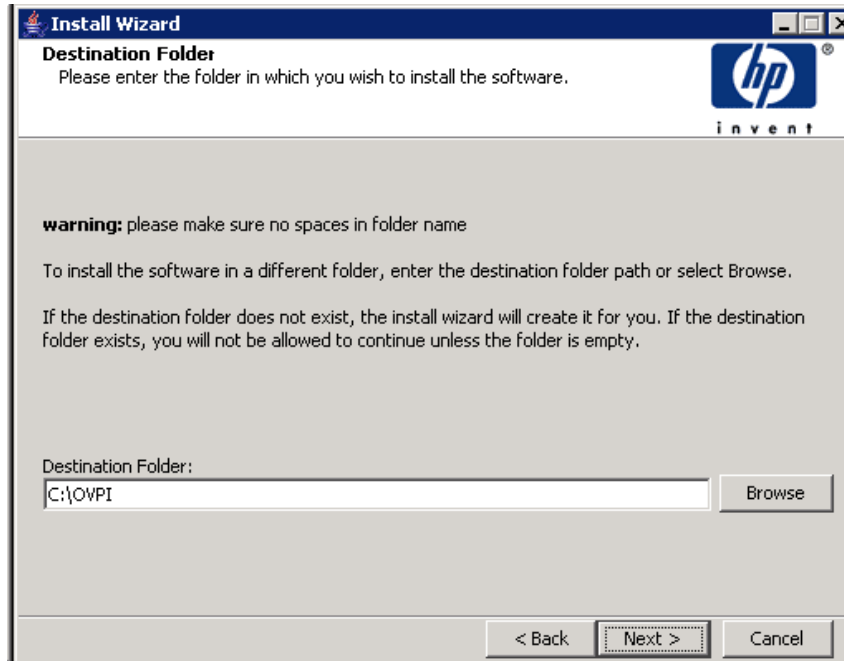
Install Wizard

Destination Folder
Please enter the folder in which you wish to install the software.

hp
®
invent

warning: please make sure no spaces in folder name

To install the software in a different folder, enter the destination folder path or select Browse.

If the destination folder does not exist, the install wizard will create it for you. If the destination folder exists, you will not be allowed to continue unless the folder is empty.

Destination Folder:
C:\OVPI
Browse

< Back
Next >
Cancel